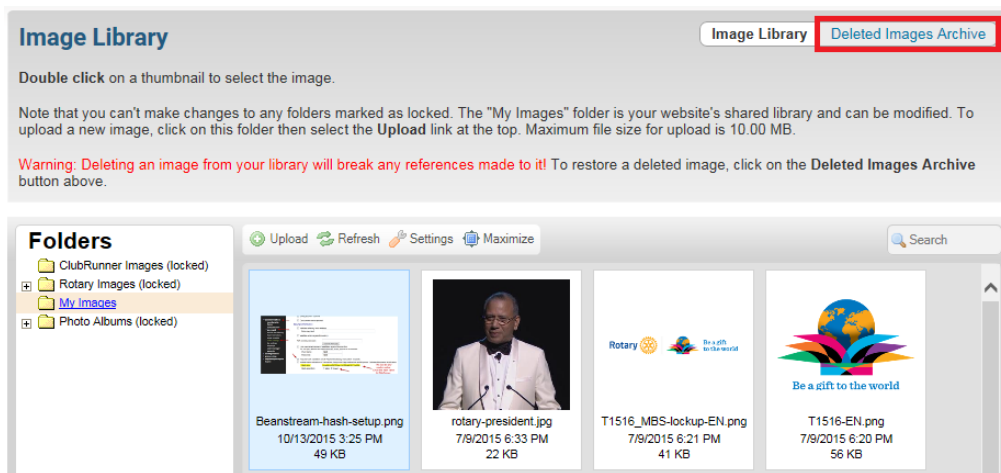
Image Library

Image Library | Deleted Images Archive

Double click on a thumbnail to select the image.

Note that you can't make changes to any folders marked as locked. The "My Images" folder is your website's shared library and can be modified. To upload a new image, click on this folder then select the Upload link at the top. Maximum file size for upload is 10.00 MB.

Warning: Deleting an image from your library will break any references made to it! To restore a deleted image, click on the Deleted Images Archive button above.

Folders
ClubRunner Images (locked)
Rotary Images (locked)
My Images
Photo Albums (locked)

Upload Refresh Settings Maximize

Search

Beanstream-hash-setup.png
10/13/2015 3:25 PM
49 KB

rotary-president.jpg
7/9/2015 6:33 PM
22 KB

Rotary Be a gift to the world

T1516_MBS-lockup-EN.png
7/9/2015 6:21 PM
41 KB

Be a gift to the world

T1516-EN.png
7/9/2015 6:20 PM
56 KB